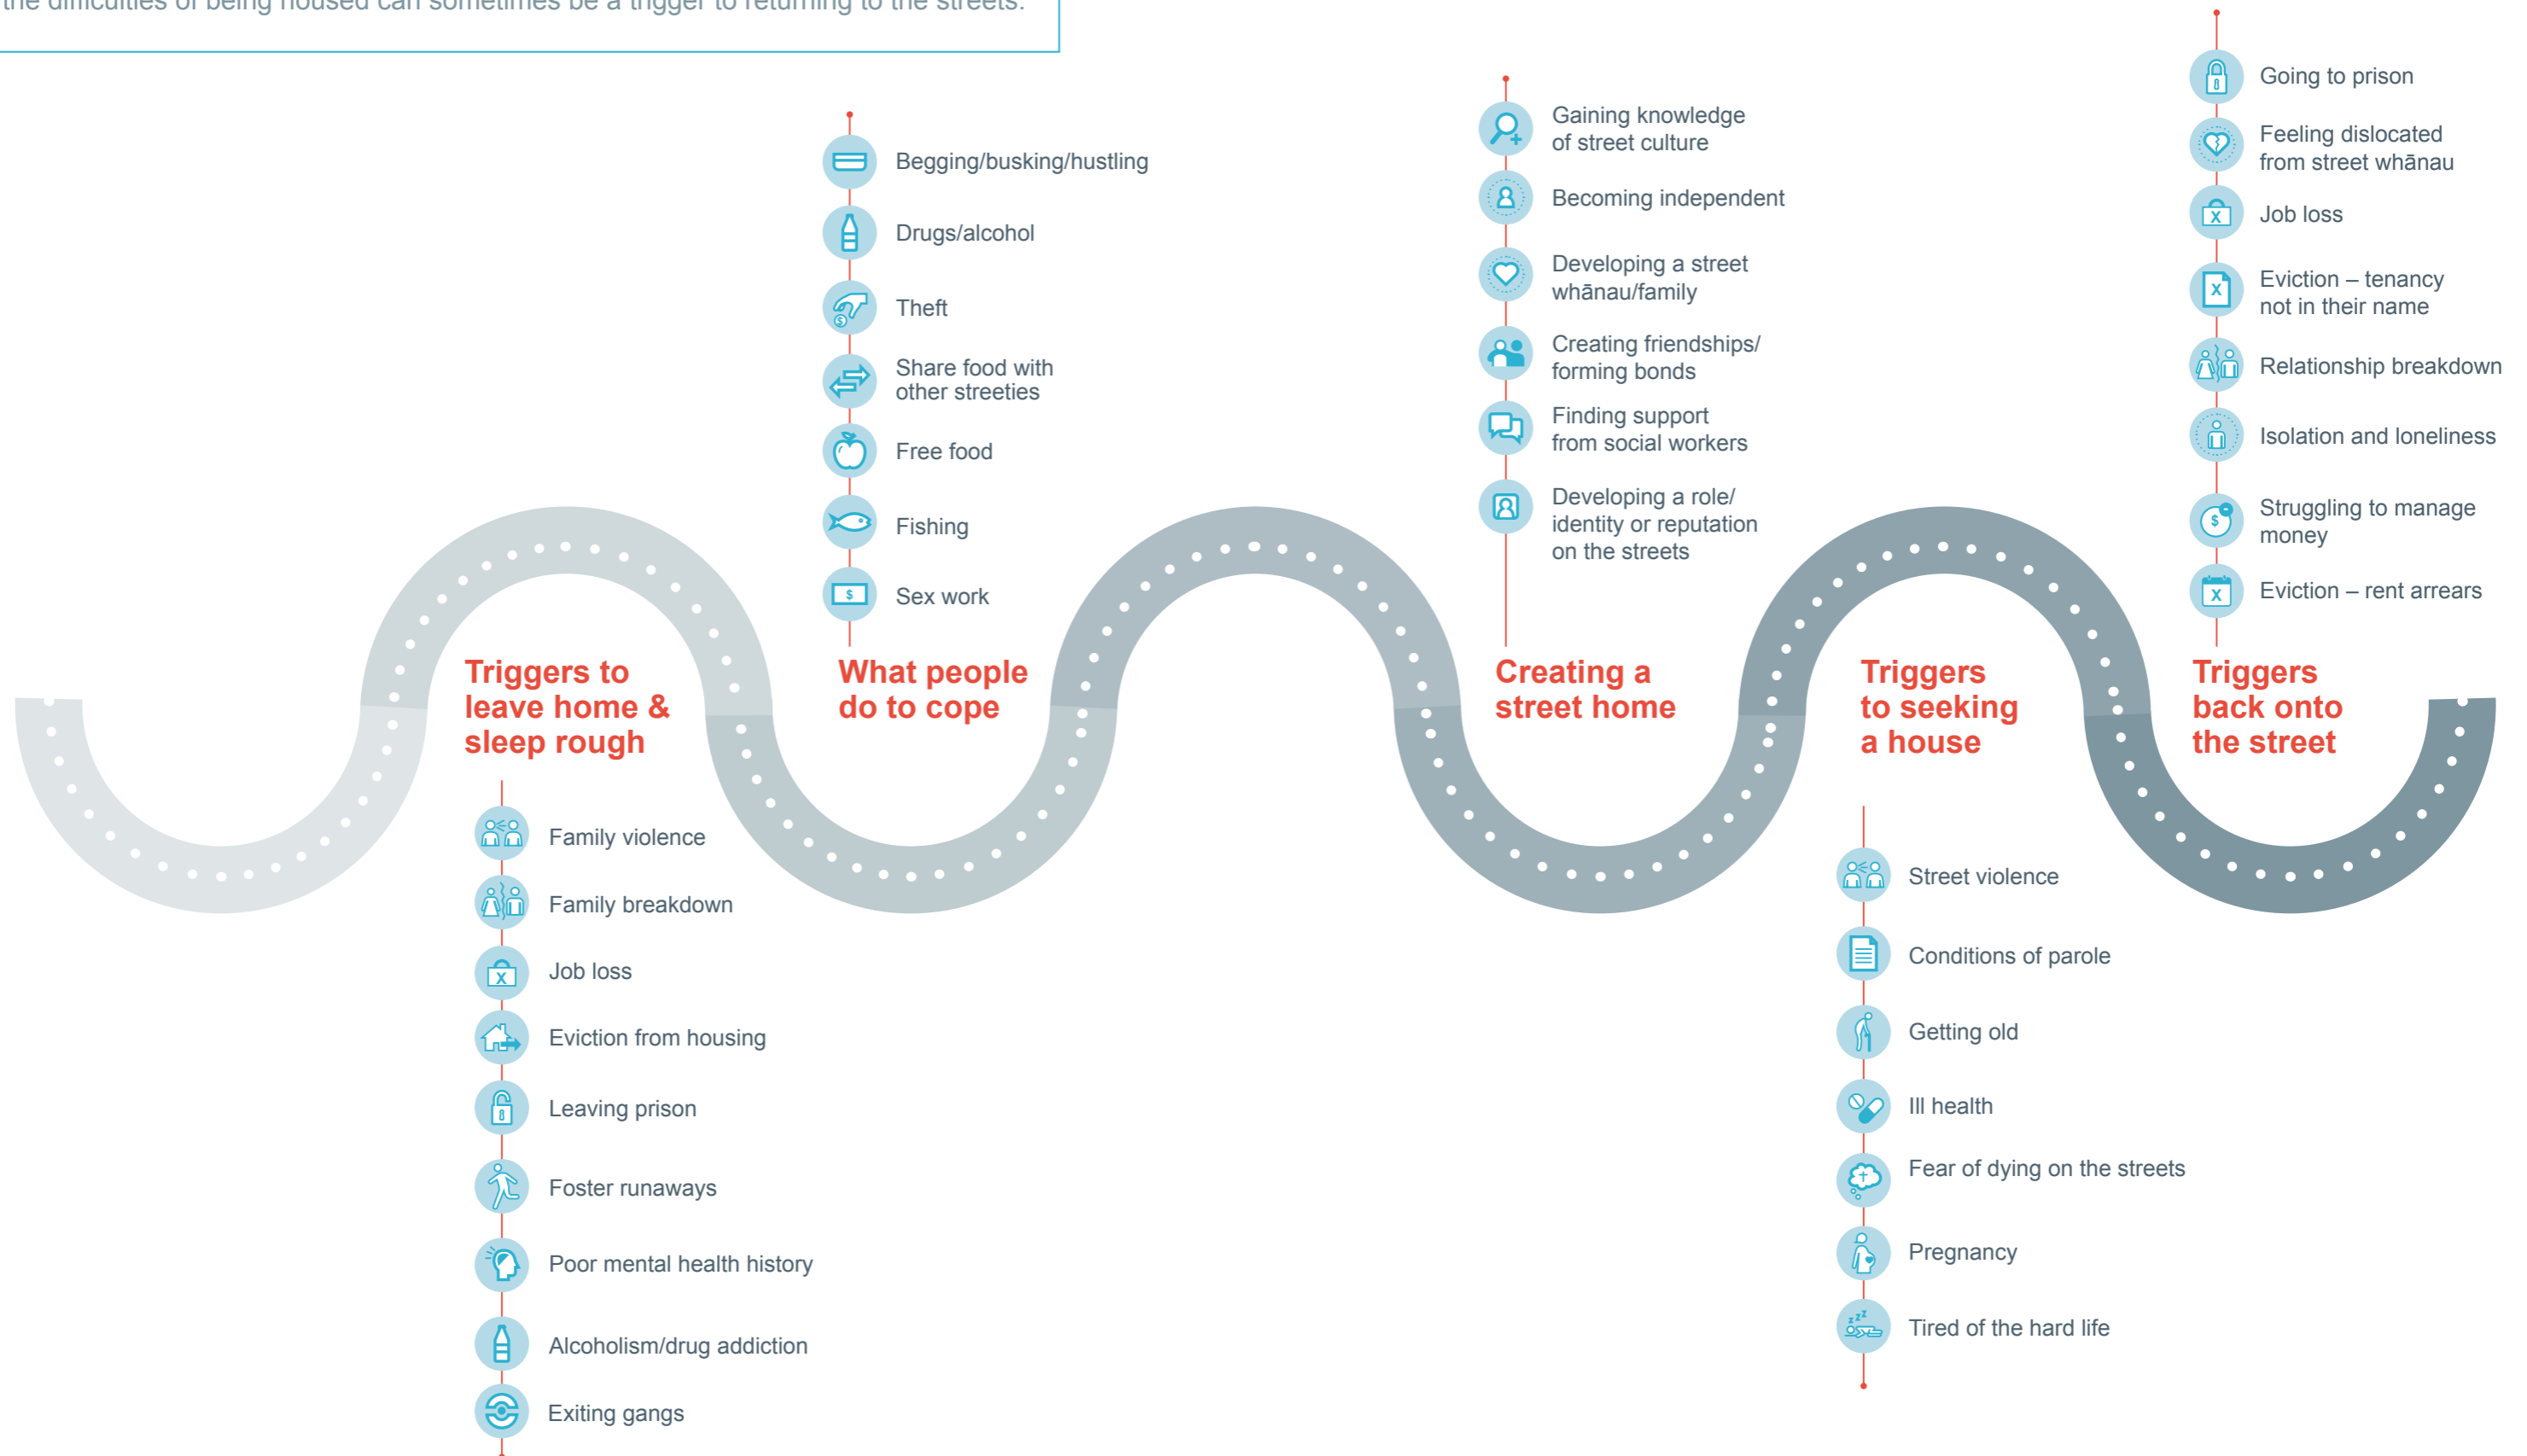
the difficulties of being housed can sometimes be a trigger to returning to the streets.

Triggers to leave home & sleep rough

Family violence
Family breakdown
Job loss
Eviction from housing
Leaving prison
Foster runaways
Poor mental health history
Alcoholism/drug addiction
Exiting gangs

Begging/busking/hustling
Drugs/alcohol
Theft
Share food with other streeties
Free food
Fishing
Sex work

What people do to cope

Gaining knowledge of street culture
Becoming independent
Developing a street whānau/family
Creating friendships/ forming bonds
Finding support from social workers
Developing a role/ identity or reputation on the streets

Creating a street home

Triggers to seeking a house

Street violence
Conditions of parole
Getting old
Ill health
Fear of dying on the streets
Pregnancy
Tired of the hard life

Going to prison
Feeling dislocated from street whānau
Job loss
Eviction – tenancy not in their name
Relationship breakdown
Isolation and loneliness
Struggling to manage money
Eviction – rent arrears

Triggers back onto the street